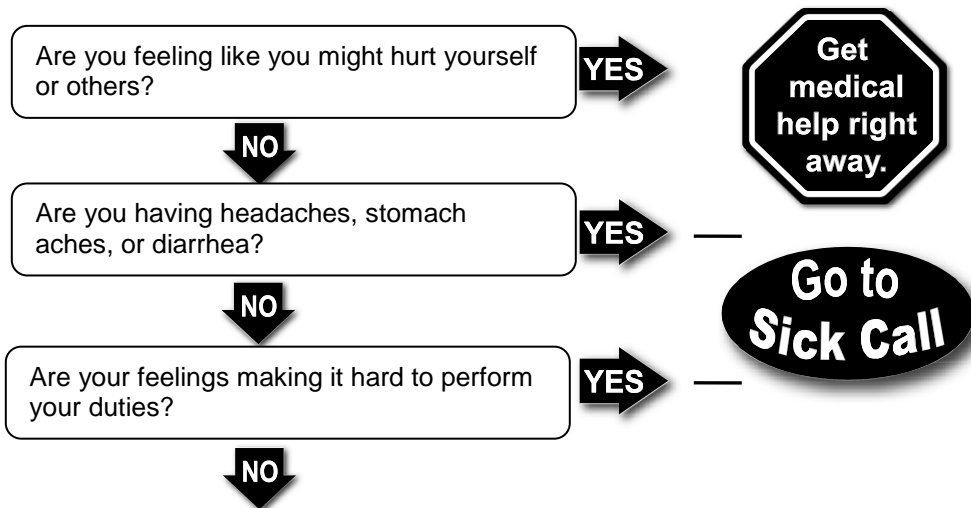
Are you feeling like you might hurt yourself or others?

YES

Get medical help right away.

NO

Are you having headaches, stomach aches, or diarrhea?

YES

Go to Sick Call

NO

Are your feelings making it hard to perform your duties?

YES

NO